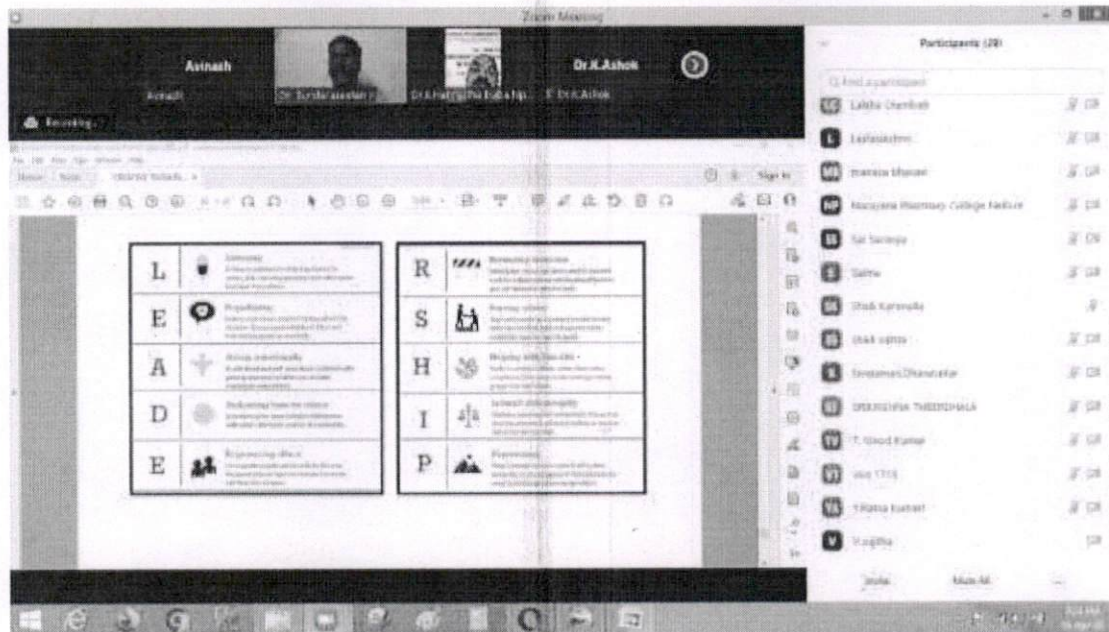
Zoom Meeting

Avinash

Avinash

Dr. Sundararajan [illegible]

Dr.K.Hari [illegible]

Dr.K.Ashok

Dr.K.Ashok

Recording...

Sign In

L

E

A

D

E

R

S

H

I

P

Participants (28)

Find a participant

Lalitha Chembeti

Lakshmi

manasa bhavani

Narayana Pharmacy College Nellore

Sai Saranya

Salma

Shaik Karimulla

shaik sajida

Sindamani Dhanasekar

SREENIVASA THEEGHALA

T. Vinod Kumar

vesi 1715

Y.Rama kumari

Y.sujitha

Invite

Mute All

...